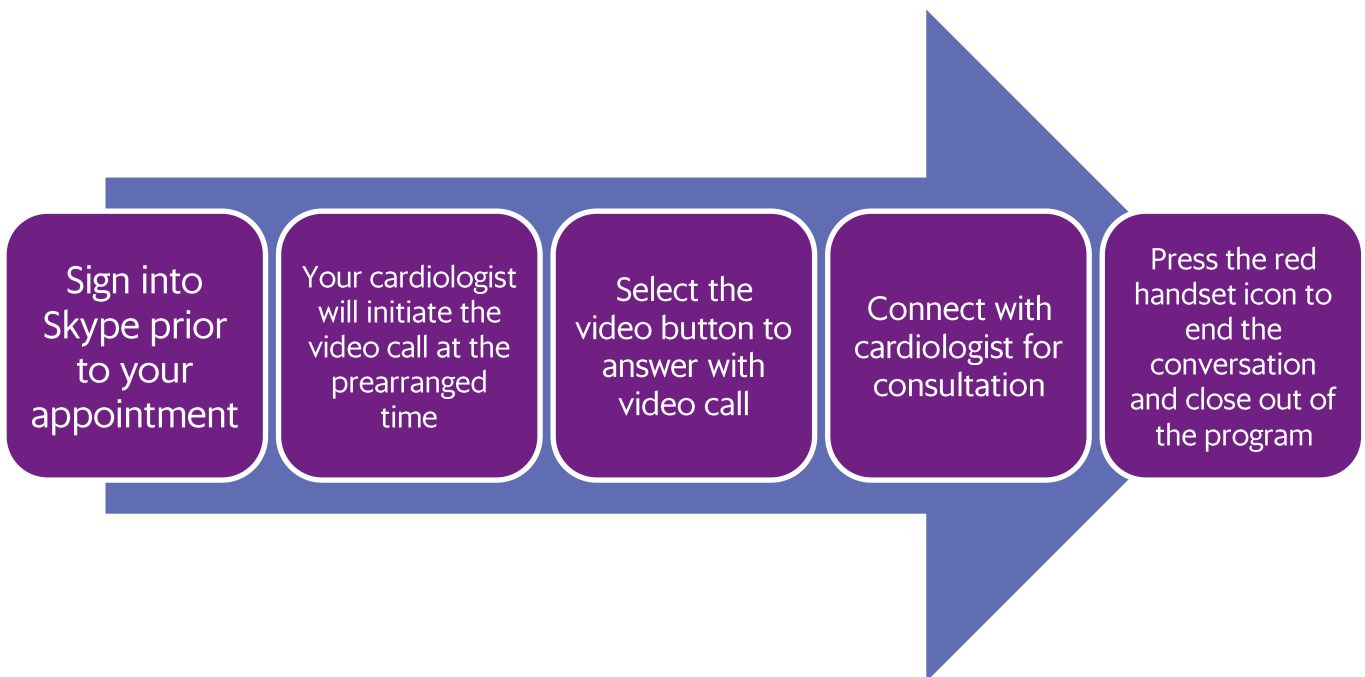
Sign into Skype prior to your appointment

Your cardiologist will initiate the video call at the prearranged time

Select the video button to answer with video call

Connect with cardiologist for consultation

Press the red handset icon to end the conversation and close out of the program